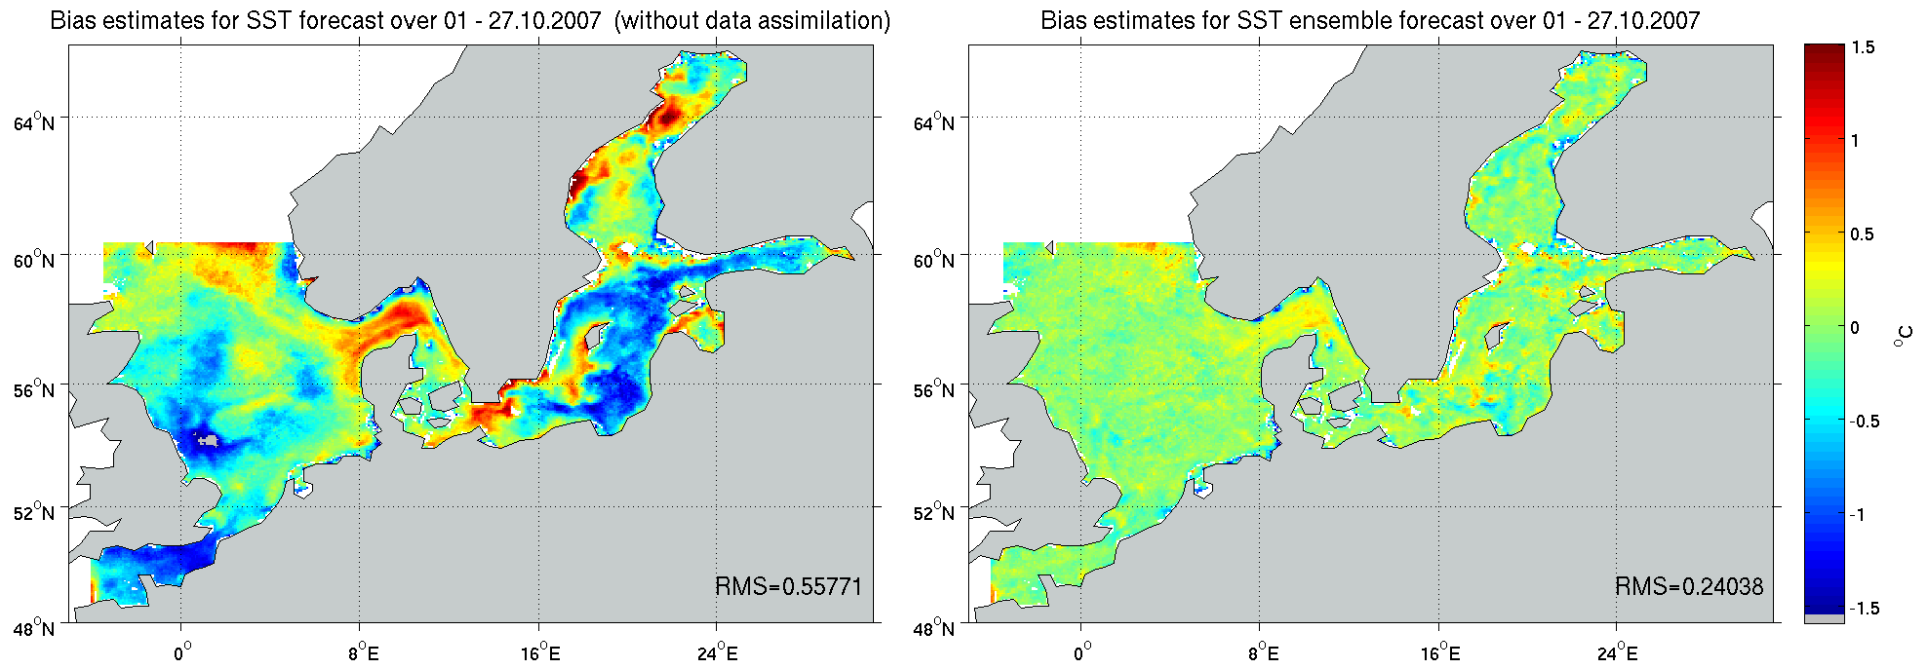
Bias estimates for SST forecast over 01 - 27.10.2007 (without data assimilation)

$64^{0}N$
$60^{0}N$
$56^{0}N$
$52^{0}N$
$48^{0}N$
$0^{0}$
$8^{0}E$
$16^{0}E$
$24^{0}E$

RMS=0.55771

Bias estimates for SST ensemble forecast over 01 - 27.10.2007

$64^{0}N$
$60^{0}N$
$56^{0}N$
$52^{0}N$
$48^{0}N$
$0^{0}$
$8^{0}E$
$16^{0}E$
$24^{0}E$

RMS=0.24038

1.5
1
0.5
0
-0.5
-1
-1.5
$^{o}C$